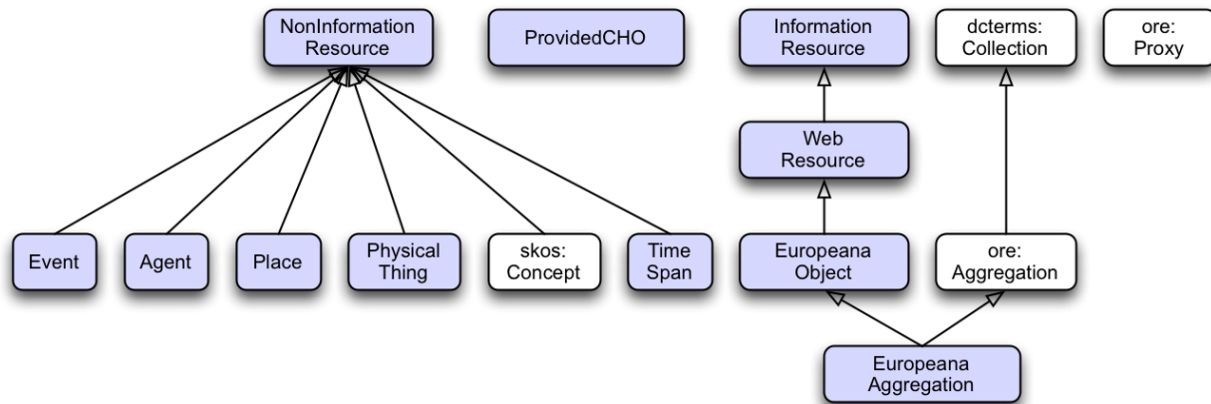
NonInformation Resource

ProvidedCHO

Information Resource

dcterms: Collection

ore: Proxy

Web Resource

Event

Agent

Place

Physical Thing

skos: Concept

Time Span

Europeana Object

ore: Aggregation

Europeana Aggregation